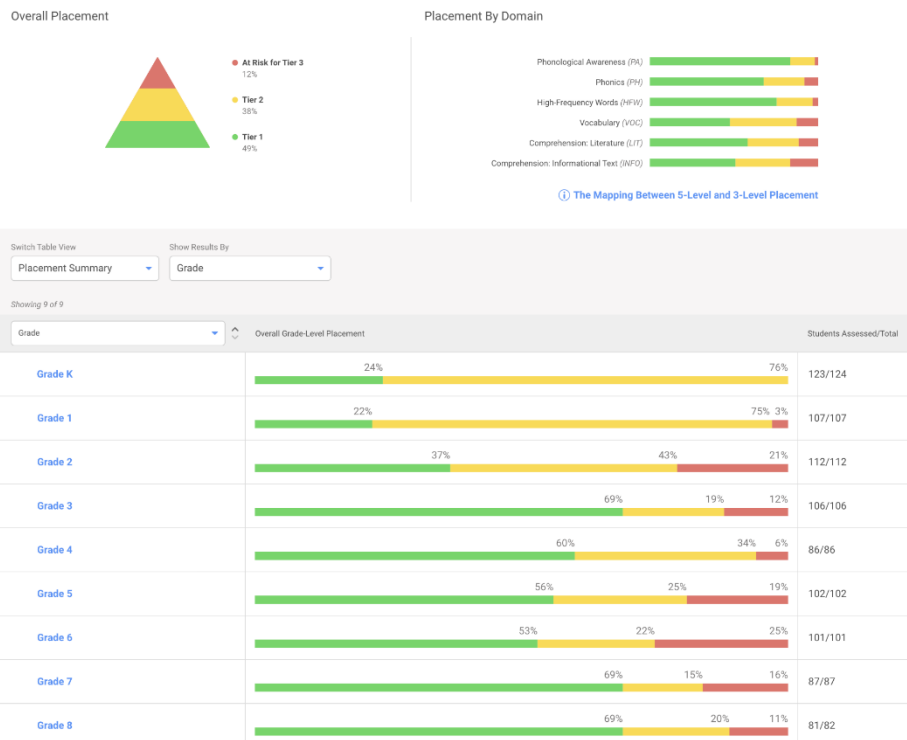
Overall Placement

At Risk for Tier 3
12%

Tier 2
38%

Tier 1
49%

Placement By Domain

Phonological Awareness (PA)
Phonics (PH)
High-Frequency Words (HFW)
Vocabulary (VOC)
Comprehension: Literature (LIT)
Comprehension: Informational Text (INFO)

The Mapping Between 5-Level and 3-Level Placement

Switch Table View
Placement Summary

Show Results By
Grade

Showing 9 of 9

Grade

| Grade | Overall Grade-Level Placement | Students Assessed/Total |
|---|---|---|
| Grade K | 24% 76% | 123/124 |
| Grade 1 | 22% 75% 3% | 107/107 |
| Grade 2 | 37% 43% 21% | 112/112 |
| Grade 3 | 69% 19% 12% | 106/106 |
| Grade 4 | 60% 34% 6% | 86/86 |
| Grade 5 | 56% 25% 19% | 102/102 |
| Grade 6 | 53% 22% 25% | 101/101 |
| Grade 7 | 69% 15% 16% | 87/87 |
| Grade 8 | 69% 20% 11% | 81/82 |